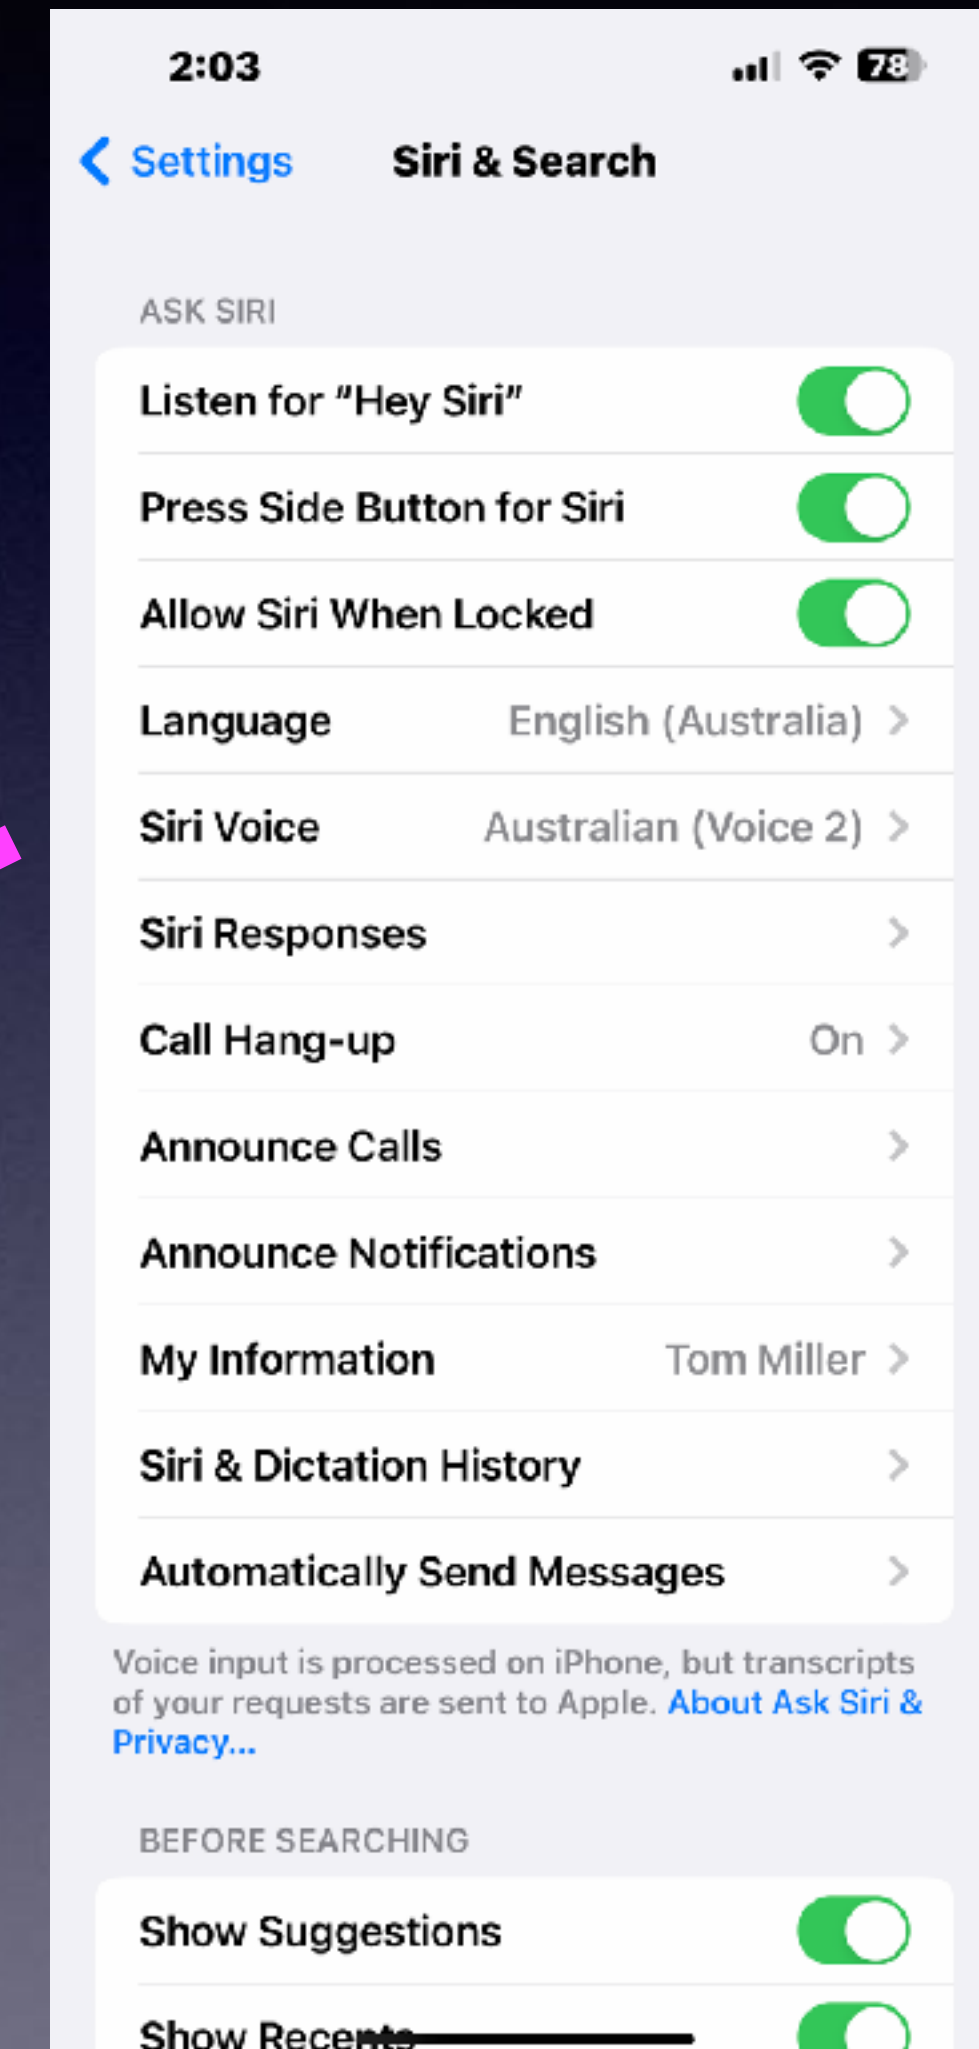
2:03

78

Settings Siri & Search

ASK SIRI

Listen for “Hey Siri”

Press Side Button for Siri

Allow Siri When Locked

Language English (Australia)

Siri Voice Australian (Voice 2)

Siri Responses

Call Hang-up On

Announce Calls

Announce Notifications

My Information Tom Miller

Siri & Dictation History

Automatically Send Messages

Voice input is processed on iPhone, but transcripts of your requests are sent to Apple. About Ask Siri & Privacy...

BEFORE SEARCHING

Show Suggestions

Show Recen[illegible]